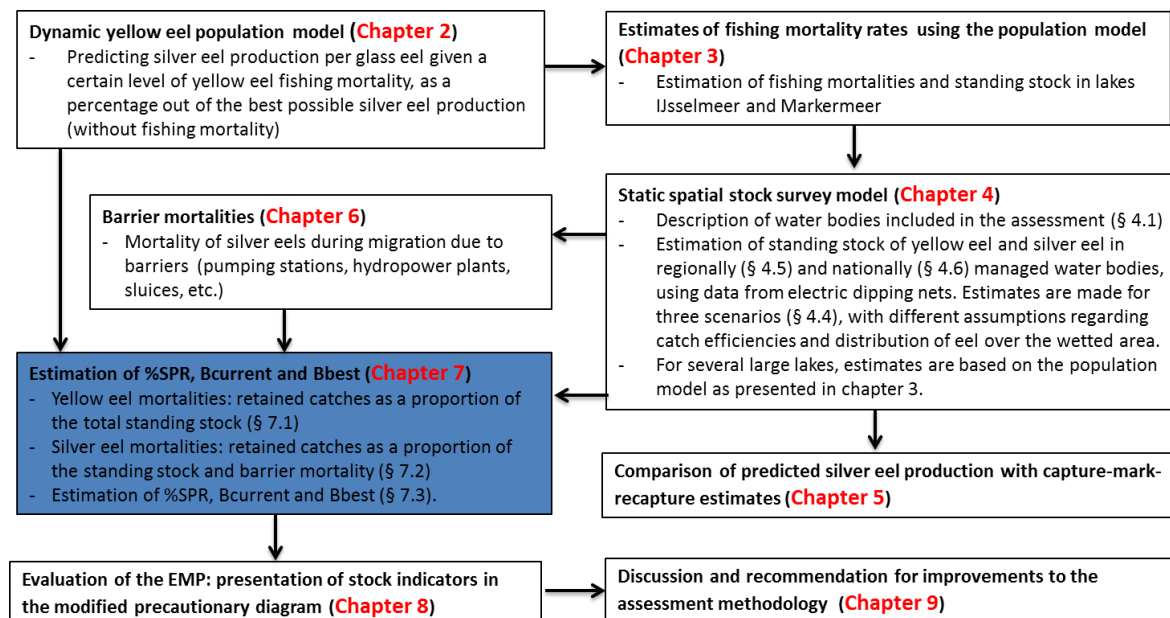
Dynamic yellow eel population model (Chapter 2)
- Predicting silver eel production per glass eel given a certain level of yellow eel fishing mortality, as a percentage out of the best possible silver eel production (without fishing mortality)

Estimates of fishing mortality rates using the population model (Chapter 3)
- Estimation of fishing mortalities and standing stock in lakes IJsselmeer and Markermeer

Barrier mortalities (Chapter 6)
- Mortality of silver eels during migration due to barriers (pumping stations, hydropower plants, sluices, etc.)

Static spatial stock survey model (Chapter 4)
- Description of water bodies included in the assessment (§ 4.1)
- Estimation of standing stock of yellow eel and silver eel in regionally (§ 4.5) and nationally (§ 4.6) managed water bodies, using data from electric dipping nets. Estimates are made for three scenarios (§ 4.4), with different assumptions regarding catch efficiencies and distribution of eel over the wetted area.
- For several large lakes, estimates are based on the population model as presented in chapter 3.

Estimation of %SPR, Bcurrent and Bbest (Chapter 7)
- Yellow eel mortalities: retained catches as a proportion of the total standing stock (§ 7.1)
- Silver eel mortalities: retained catches as a proportion of the standing stock and barrier mortality (§ 7.2)
- Estimation of %SPR, Bcurrent and Bbest (§ 7.3).

Comparison of predicted silver eel production with capture-mark-recapture estimates (Chapter 5)

Evaluation of the EMP: presentation of stock indicators in the modified precautionary diagram (Chapter 8)

Discussion and recommendation for improvements to the assessment methodology (Chapter 9)